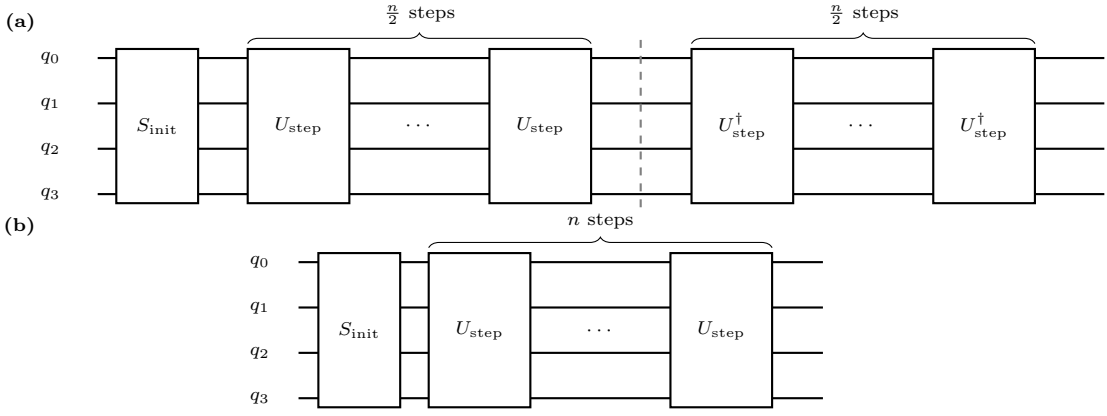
(a)

$\frac{n}{2}$ steps

$\frac{n}{2}$ steps

$q_0$

$q_1$

$q_2$

$q_3$

$S_{\text{init}}$

$U_{\text{step}}$

$\cdots$

$U_{\text{step}}$

$U_{\text{step}}^{\dagger}$

$\cdots$

$U_{\text{step}}^{\dagger}$

(b)

$n$ steps

$q_0$

$q_1$

$q_2$

$q_3$

$S_{\text{init}}$

$U_{\text{step}}$

$\cdots$

$U_{\text{step}}$